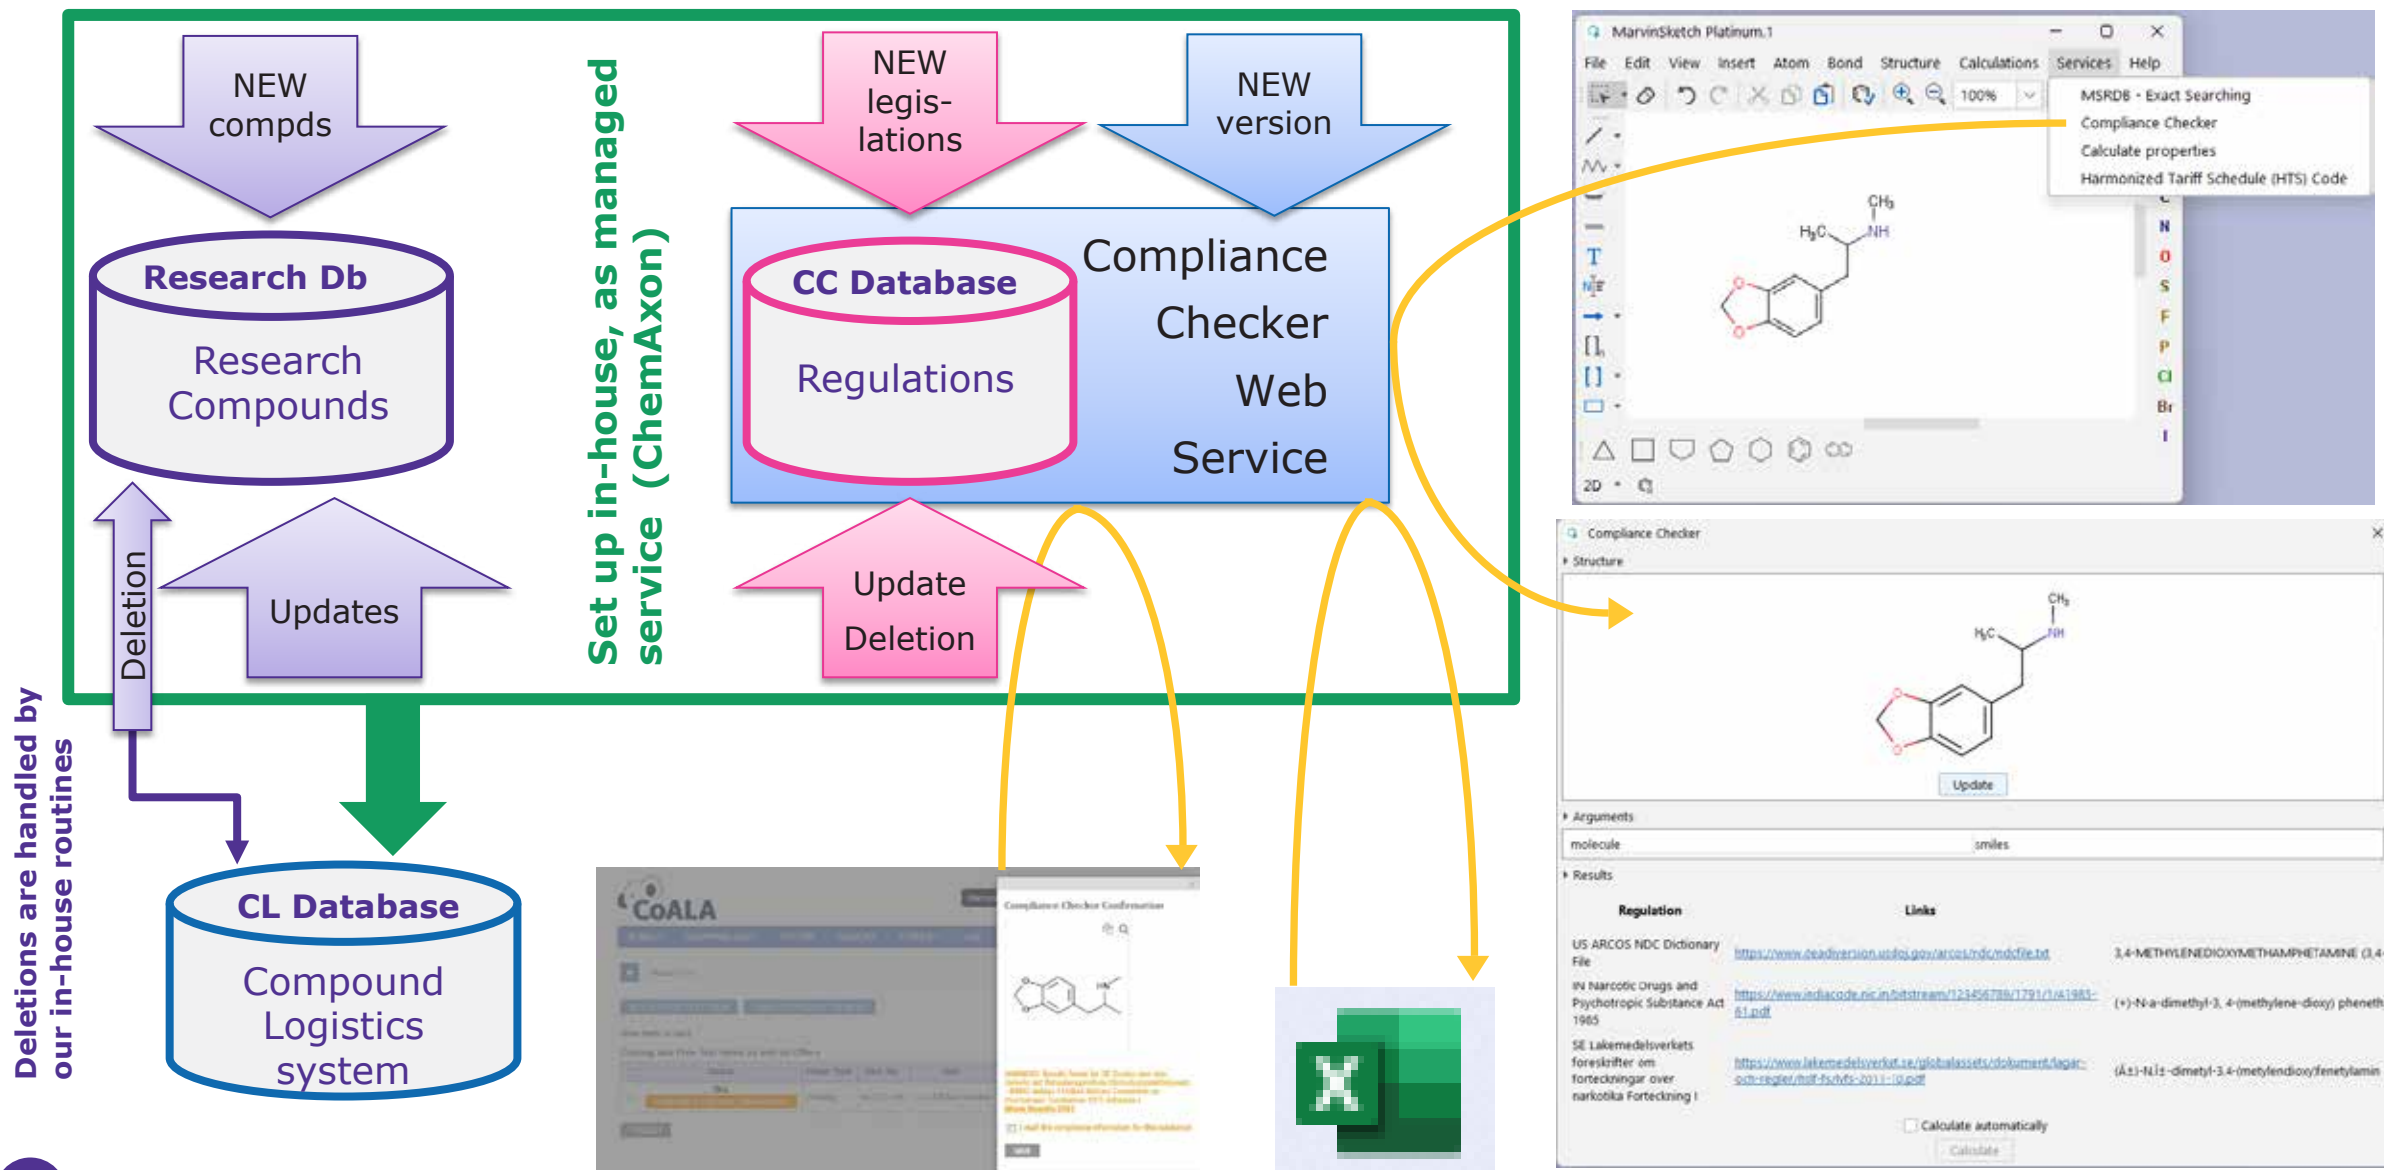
NEW compds

Research Db

Research Compounds

Deletion

Updates

Set up in-house, as managed service (ChemAxon)

NEW legis-lations

NEW version

CC Database

Regulations

Compliance Checker Web Service

Update Deletion

Deletions are handled by our in-house routines

CL Database

Compound Logistics system

CoALA

Compliance Checker Confirmation

MarvinSketch Platinum.1

File Edit View Insert Atom Bond Structure Calculations Services Help

100%

MSRDB - Exact Searching
Compliance Checker
Calculate properties
Harmonized Tariff Schedule (HTS) Code

$CH_3$
$H_3C$
NH

N
O
S
F
P
Cl
Br
I

2D

Compliance Checker

Structure

$CH_3$
$H_3C$
NH

Update

Arguments

molecule
smiles

Results

| Regulation | Links | |
|---|---|---|
| US ARCOS NDC Dictionary File | https://www.deadiversion.usdoj.gov/arcos/ndc/ndcfile.txt | 3,4-METHYLENEDIOXYMETHAMPHETAMINE (3,4 |
| IN Narcotic Drugs and Psychotropic Substance Act 1985 | https://www.indiacode.nic.in/bitstream/123456789/1791/1/41985-61.pdf | (+)-N-a-dimethyl-3, 4-(methylene-dioxy) pheneth |
| SE Lakemedelsverkets foreskrifter om forteckningar over narkotika Forteckning I | https://www.lakemedelsverket.se/globalassets/dokument/lagar-och-regler/hslf-fs/hslf-fs-2011-10.pdf | (±)-N,α-dimetyl-3,4-(metylendioxy)fenetylamin |

Calculate automatically

Calculate